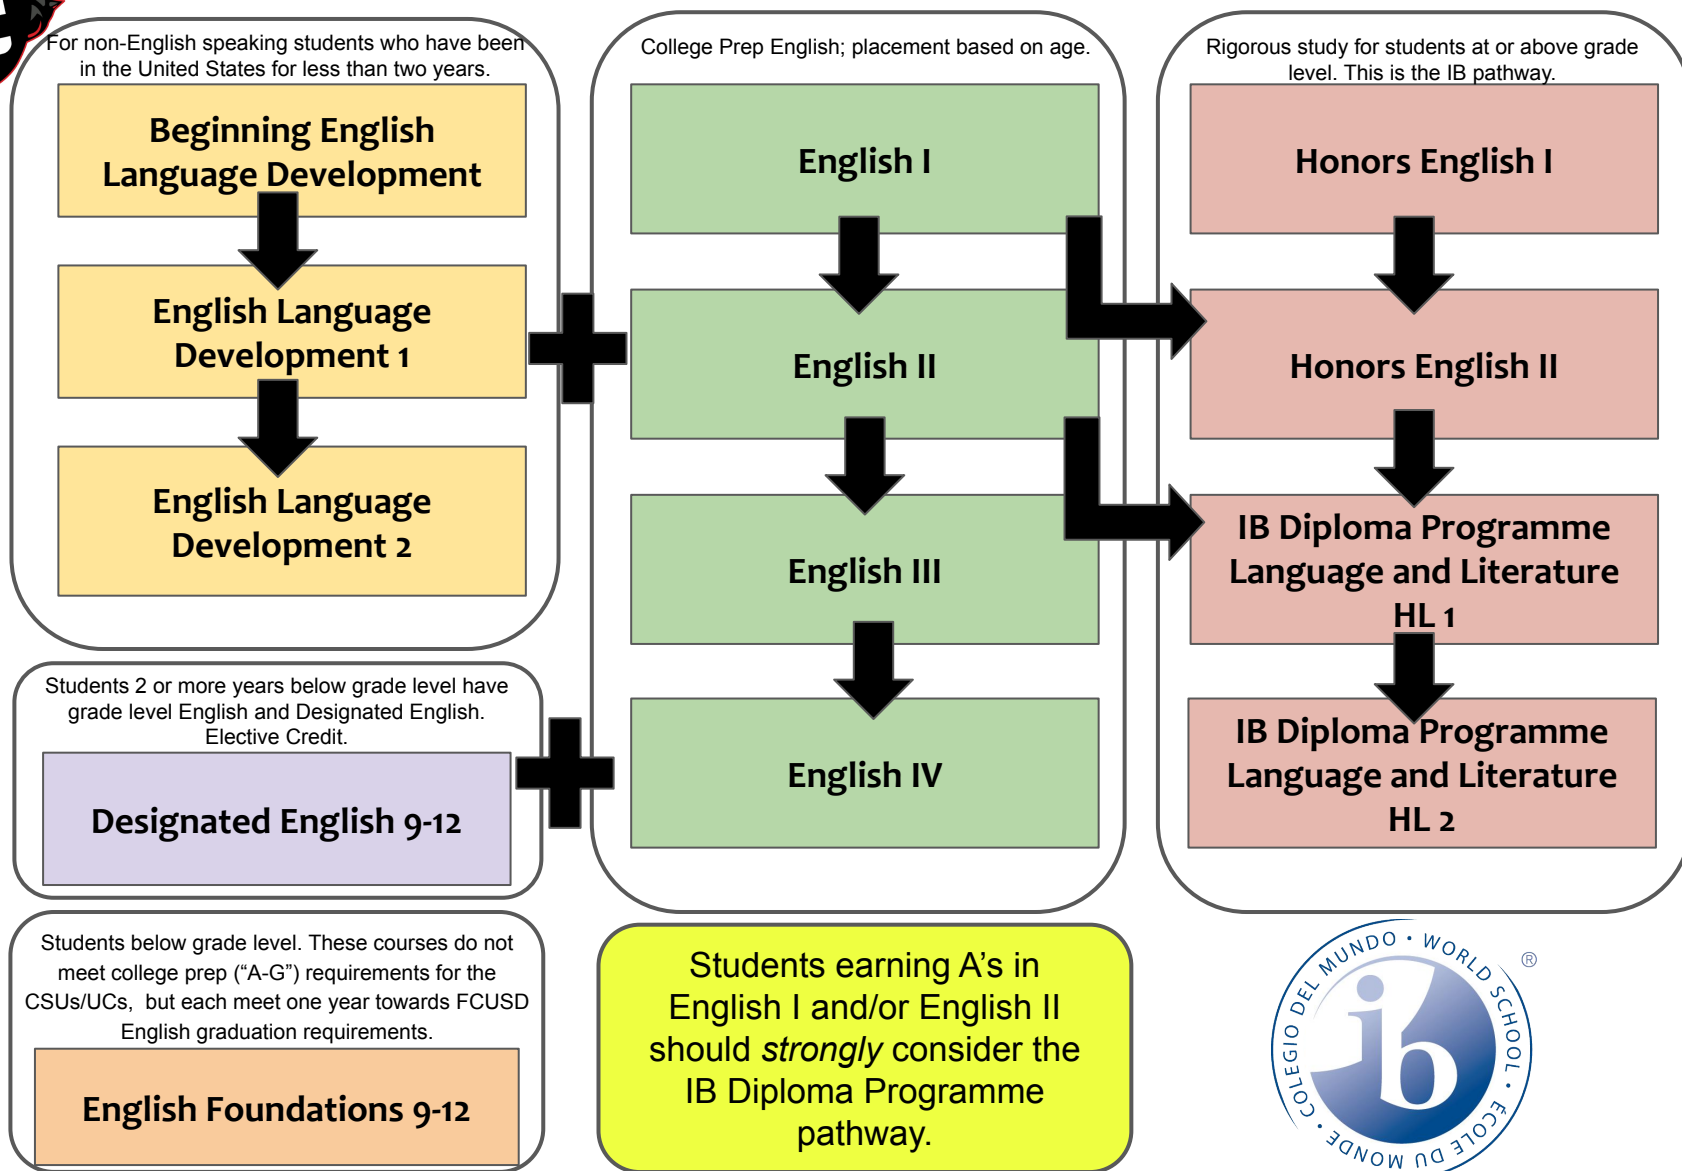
For non-English speaking students who have been in the United States for less than two years.

Beginning English Language Development

English Language Development 1

English Language Development 2

Students 2 or more years below grade level have grade level English and Designated English. Elective Credit.

Designated English 9-12

Students below grade level. These courses do not meet college prep ("A-G") requirements for the CSUs/UCs, but each meet one year towards FCUSD English graduation requirements.

English Foundations 9-12

College Prep English; placement based on age.

English I

English II

English III

English IV

Students earning A's in English I and/or English II should *strongly* consider the IB Diploma Programme pathway.

Rigorous study for students at or above grade level. This is the IB pathway.

Honors English I

Honors English II

IB Diploma Programme Language and Literature HL 1

IB Diploma Programme Language and Literature HL 2

ib
COLEGIO DEL MUNDO · WORLD SCHOOL · ÉCOLE DU MONDE ®